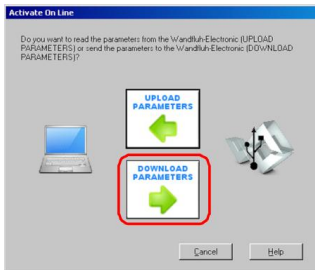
Activate On Line

Do you want to read the parameters from the Wandfluh-Electronic (UPLOAD PARAMETERS) or send the parameters to the Wandfluh-Electronic (DOWNLOAD PARAMETERS)?

UPLOAD PARAMETERS

DOWNLOAD PARAMETERS

Cancel

Help